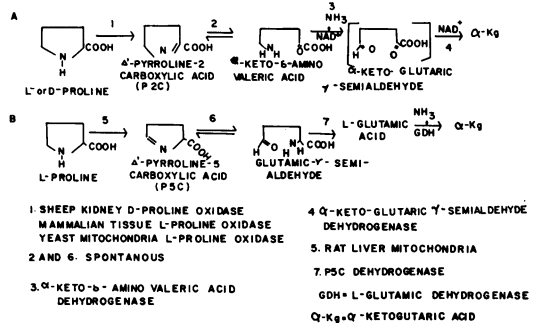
A

L- or D-PROLINE

1

$\Delta^1$-PYRROLINE-2 CARBOXYLIC ACID (P2C)

2

$\alpha$-KETO-δ-AMINO VALERIC ACID

3
$NH_3$
NAD

$\alpha$-KETO-GLUTARIC γ-SEMIALDEHYDE

$NAD^+$
4

$\alpha$-Kg

B

L-PROLINE

5

$\Delta^1$-PYRROLINE-5 CARBOXYLIC ACID (P5C)

6

GLUTAMIC-γ-SEMI-ALDEHYDE

7

L-GLUTAMIC ACID

$NH_3$
GDH

$\alpha$-Kg

1. SHEEP KIDNEY D-PROLINE OXIDASE
MAMMALIAN TISSUE L-PROLINE OXIDASE
YEAST MITOCHONDRIA L-PROLINE OXIDASE

2 AND 6. SPONTANOUS

3. $\alpha$-KETO-δ-AMINO VALERIC ACID DEHYDROGENASE

4 $\alpha$-KETO-GLUTARIC γ-SEMIALDEHYDE DEHYDROGENASE

5. RAT LIVER MITOCHONDRIA

7. P5C DEHYDROGENASE

GDH= L-GLUTAMIC DEHYDROGENASE

$\alpha$-Kg=$\alpha$-KETOGUTARIC ACID